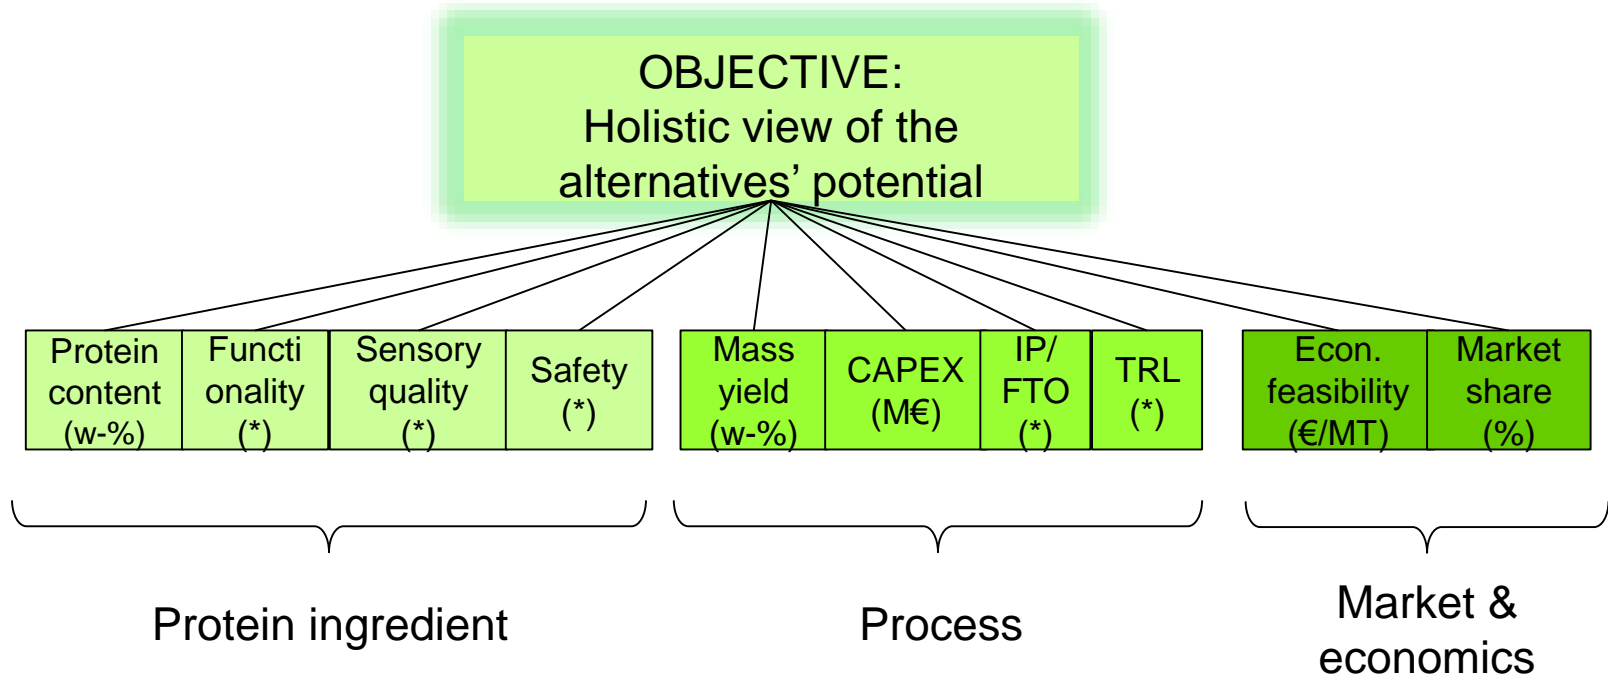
OBJECTIVE:
Holistic view of the alternatives' potential

Protein content (w-%)

Functi onality (*)

Sensory quality (*)

Safety (*)

Mass yield (w-%)

CAPEX (M€)

IP/ FTO (*)

TRL (*)

Econ. feasibility (€/MT)

Market share (%)

Protein ingredient

Process

Market & economics